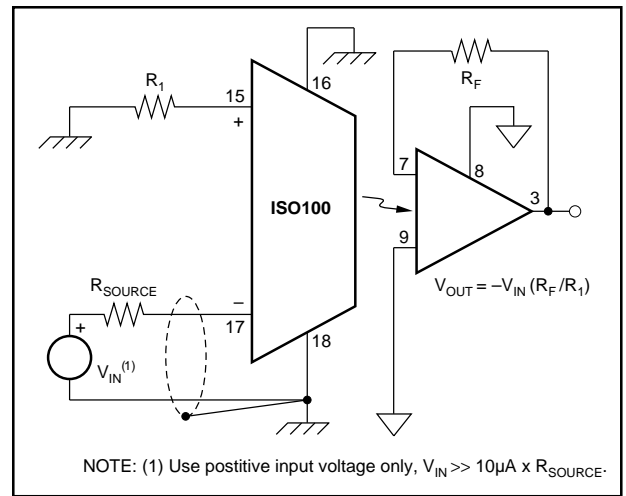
$R_1$

15

+

16

ISO100

$R_F$

7

8

3

9

$R_{SOURCE}$

–

17

18

+

$V_{IN}^{(1)}$

$V_{OUT} = -V_{IN} (R_F/R_1)$

NOTE: (1) Use postitive input voltage only, $V_{IN} >> 10\mu A \times R_{SOURCE}$.